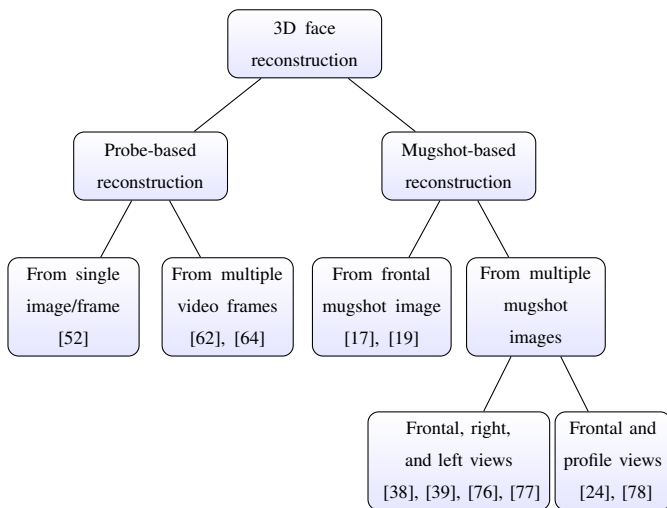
3D face reconstruction

Probe-based reconstruction

Mugshot-based reconstruction

From single image/frame [52]

From multiple video frames [62], [64]

From frontal mugshot image [17], [19]

From multiple mugshot images

Frontal, right, and left views [38], [39], [76], [77]

Frontal and profile views [24], [78]